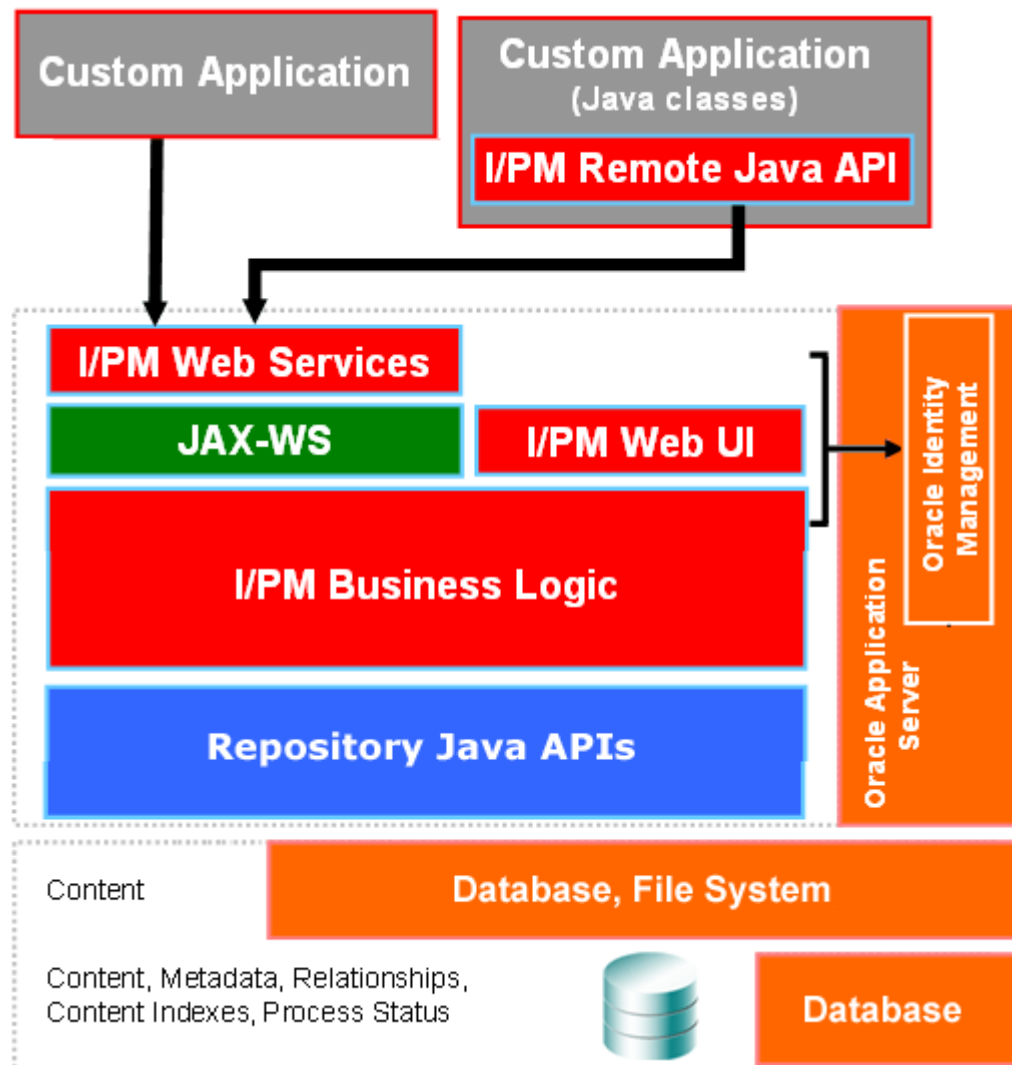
Custom Application

Custom Application
(Java classes)

I/PM Remote Java API

I/PM Web Services

JAX-WS

I/PM Web UI

I/PM Business Logic

Repository Java APIs

Oracle Identity Management

Oracle Application Server

Content

Database, File System

Content, Metadata, Relationships, Content Indexes, Process Status

Database